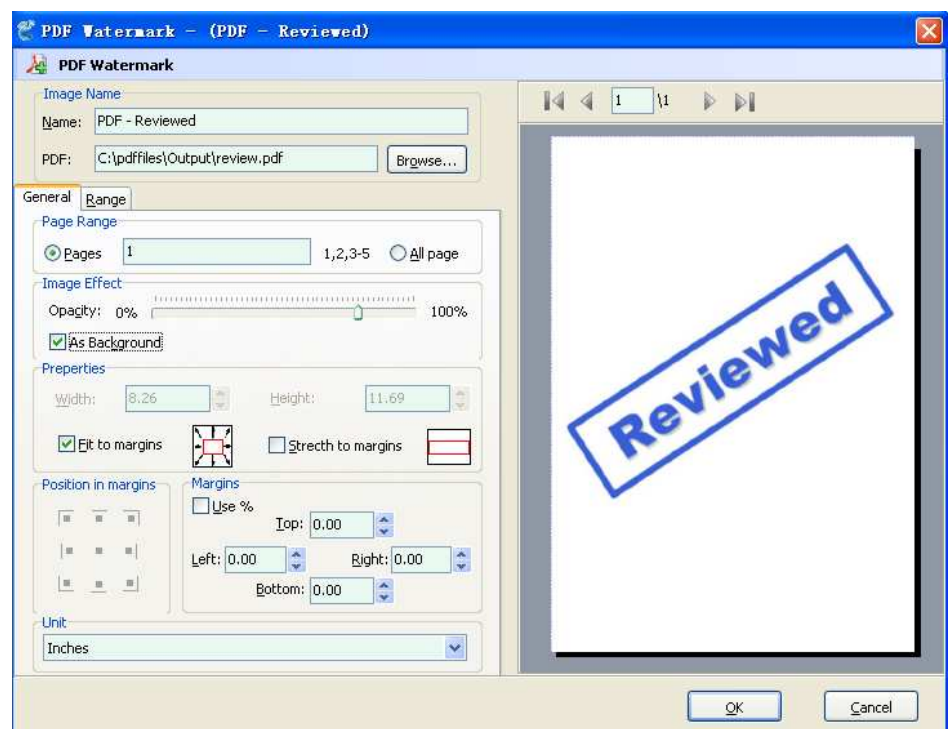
PDF Watermark – (PDF – Reviewed)

PDF Watermark

Image Name

Name: PDF - Reviewed

PDF: C:\pdffiles\Output\review.pdf Browse...

General Range

Page Range

Pages 1 1,2,3-5 All page

Image Effect

Opacity: 0% 100%

As Background

Preperties

Width: 8.26 Height: 11.69

Fit to margins Strecth to margins

Position in margins

Margins

Use %

Top: 0.00

Left: 0.00 Right: 0.00

Bottom: 0.00

Unit

Inches

1 \1

Reviewed

OK Cancel